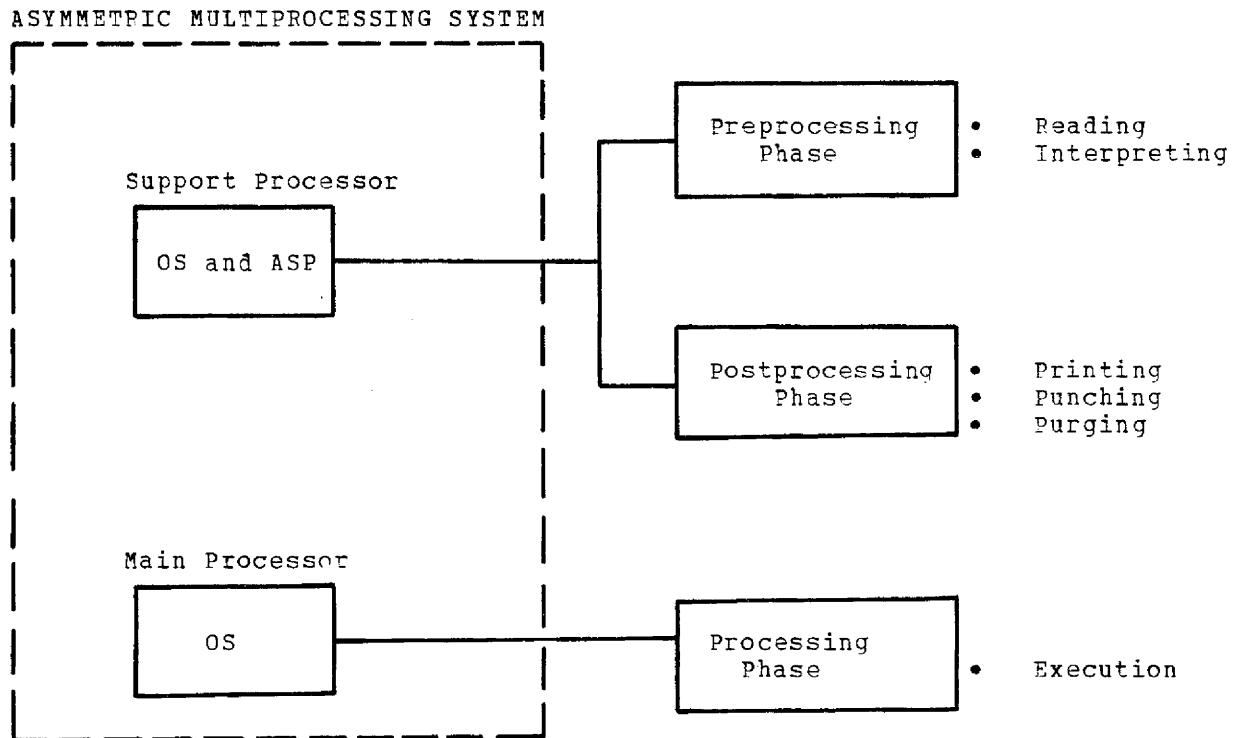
ASYMMETRIC MULTIPROCESSING SYSTEM

Support Processor

OS and ASP

Main Processor

OS

Preprocessing Phase

• Reading
• Interpreting

Postprocessing Phase

• Printing
• Punching
• Purging

Processing Phase

• Execution